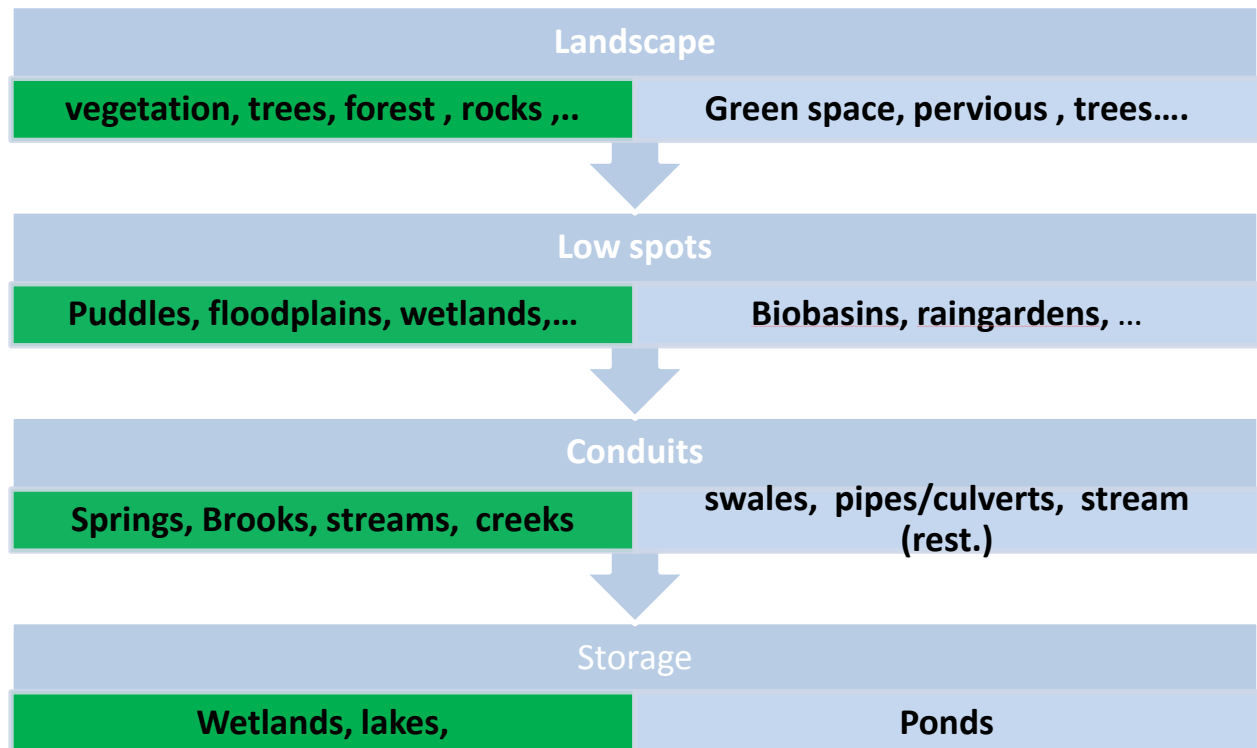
Landscape

| vegetation, trees, forest , rocks ,.. | Green space, pervious , trees…. |
|---|---|

Low spots

| Puddles, floodplains, wetlands,… | Biobasins, raingardens, … |
|---|---|

Conduits

| Springs, Brooks, streams, creeks | swales, pipes/culverts, stream (rest.) |
|---|---|

Storage

| Wetlands, lakes, | Ponds |
|---|---|